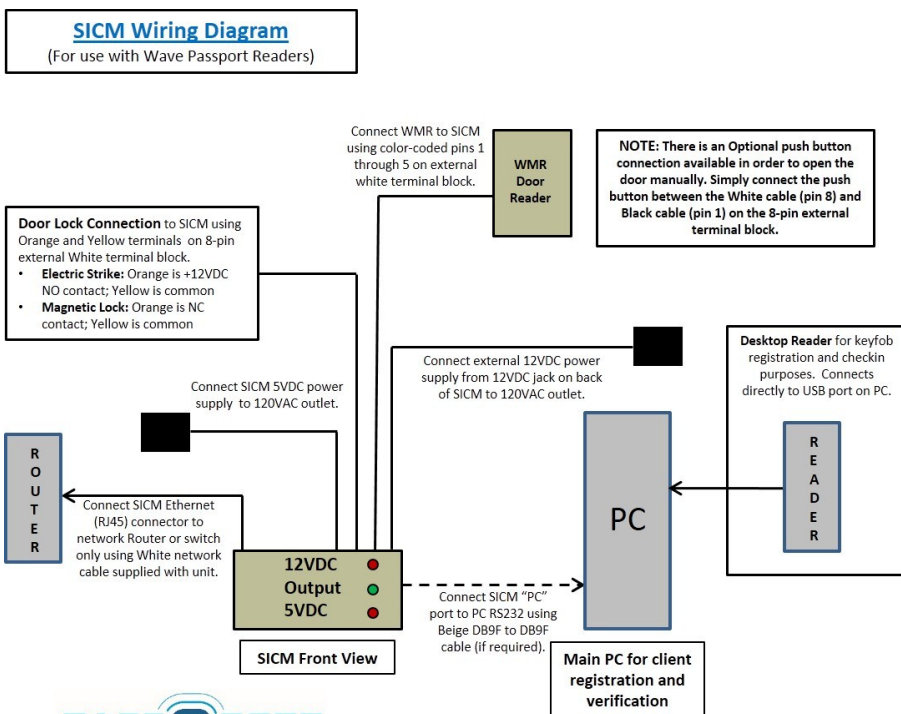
SICM Wiring Diagram
(For use with Wave Passport Readers)

Connect WMR to SICM using color-coded pins 1 through 5 on external white terminal block.

WMR Door Reader

NOTE: There is an Optional push button connection available in order to open the door manually. Simply connect the push button between the White cable (pin 8) and Black cable (pin 1) on the 8-pin external terminal block.

Door Lock Connection to SICM using Orange and Yellow terminals on 8-pin external White terminal block.
• Electric Strike: Orange is +12VDC NO contact; Yellow is common
• Magnetic Lock: Orange is NC contact; Yellow is common

Connect external 12VDC power supply from 12VDC jack on back of SICM to 120VAC outlet.

Desktop Reader for keyfob registration and checkin purposes. Connects directly to USB port on PC.

Connect SICM 5VDC power supply to 120VAC outlet.

ROUTER

Connect SICM Ethernet (RJ45) connector to network Router or switch only using White network cable supplied with unit.

PC

READER

12VDC
Output
5VDC

Connect SICM "PC" port to PC RS232 using Beige DB9F to DB9F cable (if required).

SICM Front View

Main PC for client registration and verification